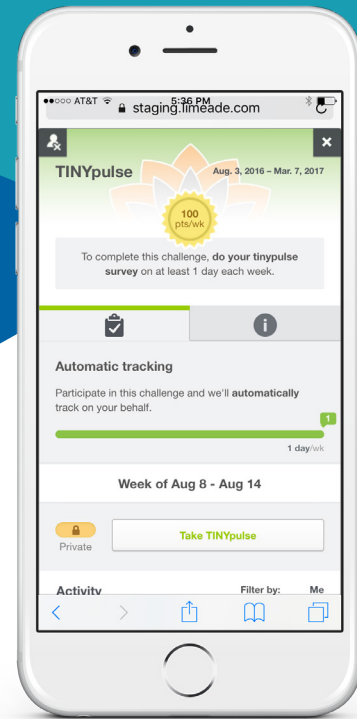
●●○○○ AT&T 5:36 PM staging.limeade.com

TINYpulse

Aug. 3, 2016 – Mar. 7, 2017

100 pts/wk

To complete this challenge, **do your tinypulse survey** on at least 1 day each week.

Automatic tracking

Participate in this challenge and we'll **automatically** track on your behalf.

1

1 day/wk

Week of Aug 8 - Aug 14

Private

Take TINYpulse

Activity

Filter by: Me